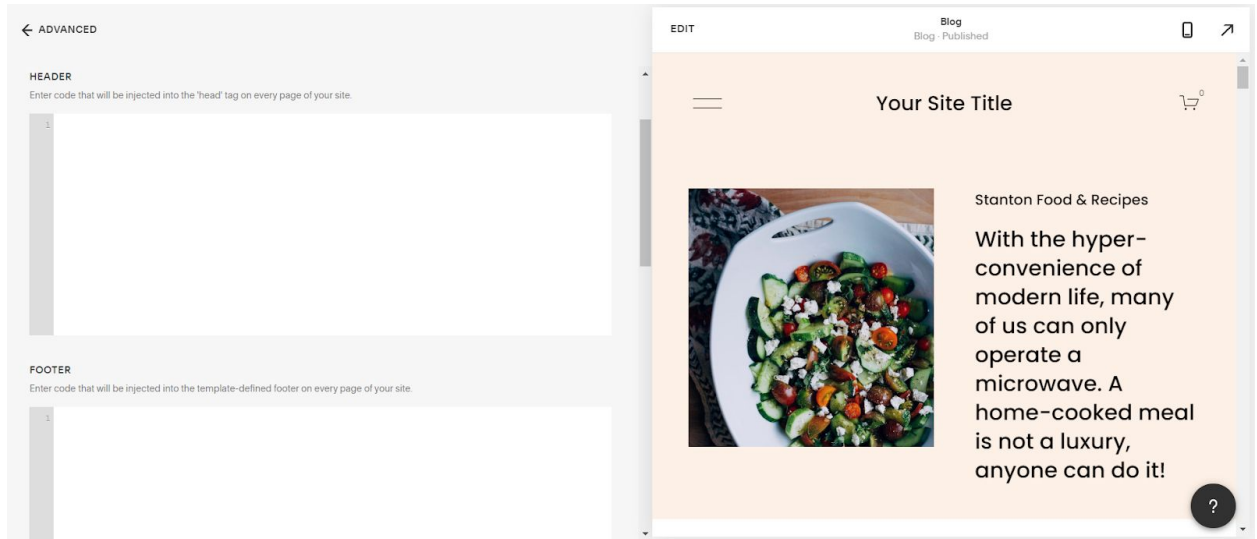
← ADVANCED

HEADER

Enter code that will be injected into the 'head' tag on every page of your site.

1

FOOTER

Enter code that will be injected into the template-defined footer on every page of your site.

1

EDIT

Blog
Blog · Published

Your Site Title

0

Stanton Food & Recipes

With the hyper-convenience of modern life, many of us can only operate a microwave. A home-cooked meal is not a luxury, anyone can do it!

?